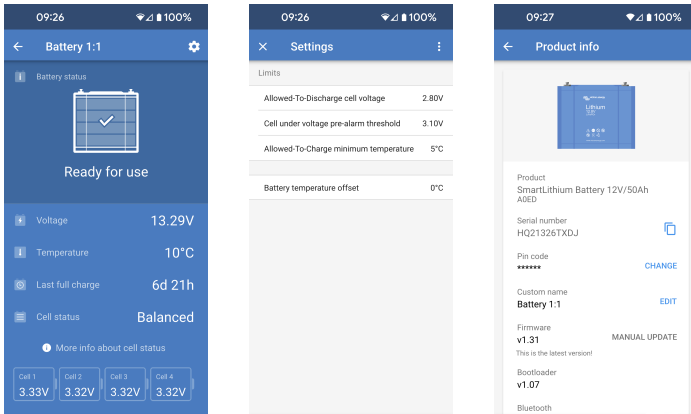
09:26
100%

Battery 1:1

Battery status

Ready for use

Voltage 13.29V

Temperature 10°C

Last full charge 6d 21h

Cell status Balanced

More info about cell status

Cell 1
3.33V

Cell 2
3.32V

Cell 3
3.32V

Cell 4
3.32V

09:26
100%

Settings

Limits

Allowed-To-Discharge cell voltage 2.80V

Cell under voltage pre-alarm threshold 3.10V

Allowed-To-Charge minimum temperature 5°C

Battery temperature offset 0°C

09:27
100%

Product info

Lithium

Product
SmartLithium Battery 12V/50Ah
A0ED

Serial number
HQ21326TXDJ

Pin code
******
CHANGE

Custom name
Battery 1:1
EDIT

Firmware
v1.31
MANUAL UPDATE
This is the latest version!

Bootloader
v1.07

Bluetooth